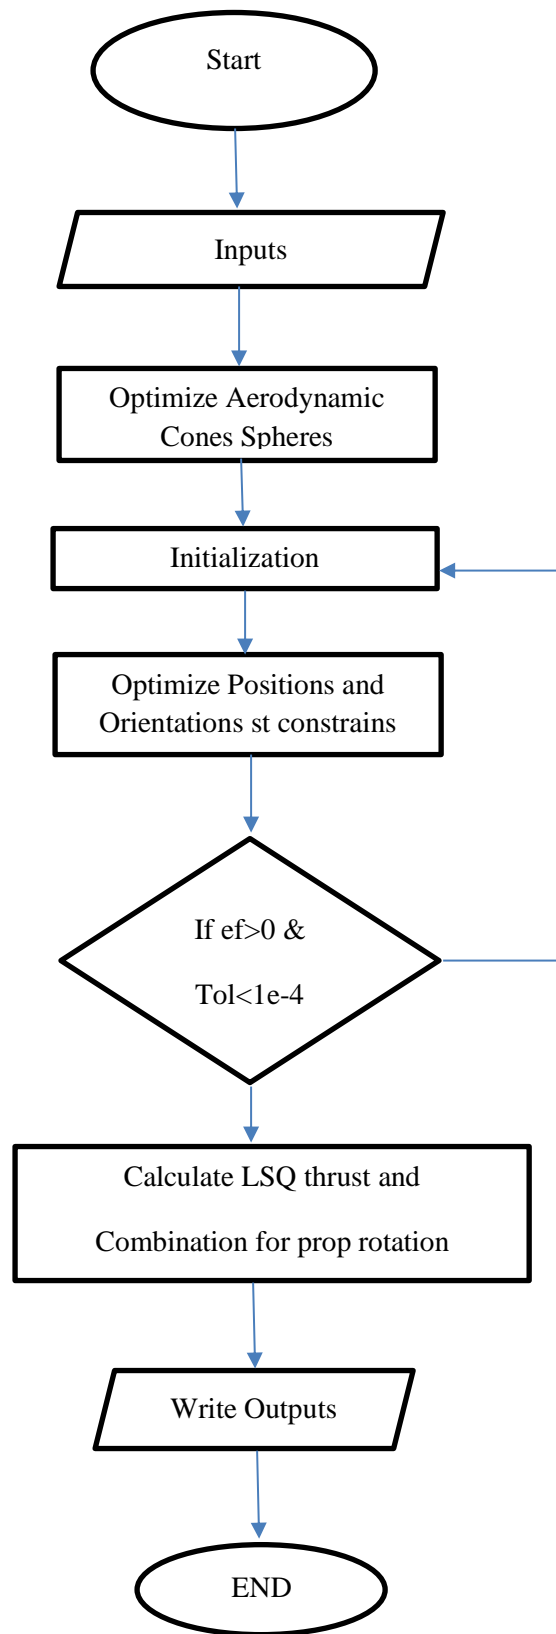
Start

Inputs

Optimize Aerodynamic Cones Spheres

Initialization

Optimize Positions and Orientations st constrains

If ef>0 &

Tol<1e-4

Calculate LSQ thrust and

Combination for prop rotation

Write Outputs

END